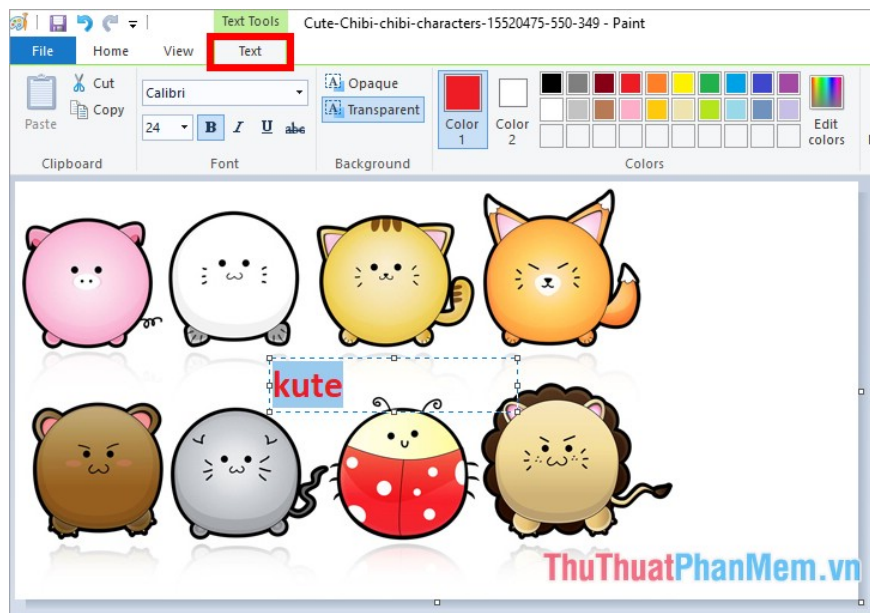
Text Tools
Cute-Chibi-chibi-characters-15520475-550-349 - Paint

File
Home
View
Text

Paste
Cut
Copy
Clipboard

Calibri
24
B
I
U
abc
Font

Opaque
Transparent
Background

Color 1
Color 2
Edit colors
Colors

kute

ThuThuatPhanMem.vn